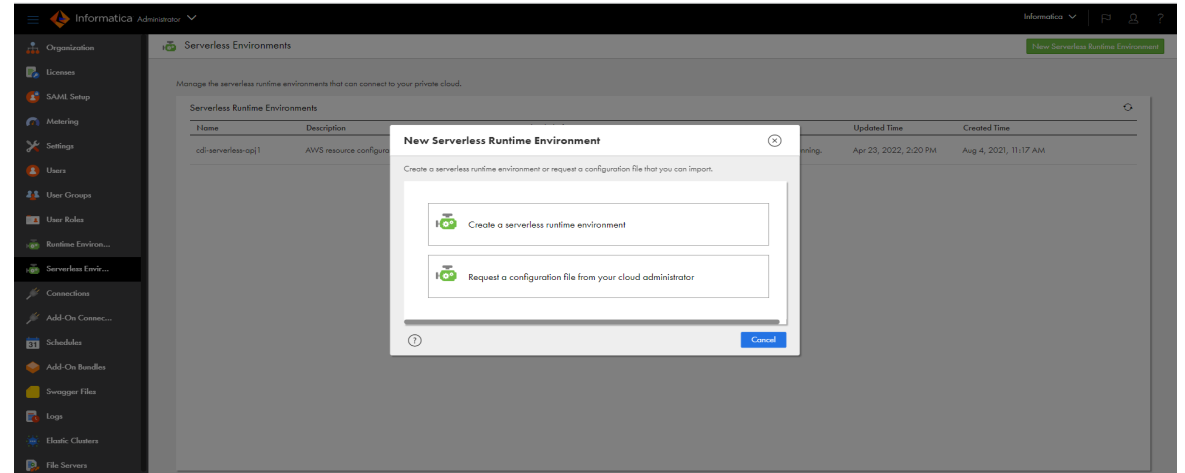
Informatica Administrator

Informatica

Organization
Licenses
SAML Setup
Metering
Settings
Users
User Groups
User Roles
Runtime Environ...
Serverless Envir...
Connections
Add-On Connec...
Schedules
Add-On Bundles
Swagger Files
Logs
Elastic Clusters
File Servers

Serverless Environments

New Serverless Runtime Environment

Manage the serverless runtime environments that can connect to your private cloud.

Serverless Runtime Environments

| Name | Description | | Updated Time | Created Time |
|---|---|---|---|---|
| cdi-serverless-opj1 | AWS resource configura | nning. | Apr 23, 2022, 2:20 PM | Aug 4, 2021, 11:17 AM |

New Serverless Runtime Environment

Create a serverless runtime environment or request a configuration file that you can import.

Create a serverless runtime environment

Request a configuration file from your cloud administrator

Cancel